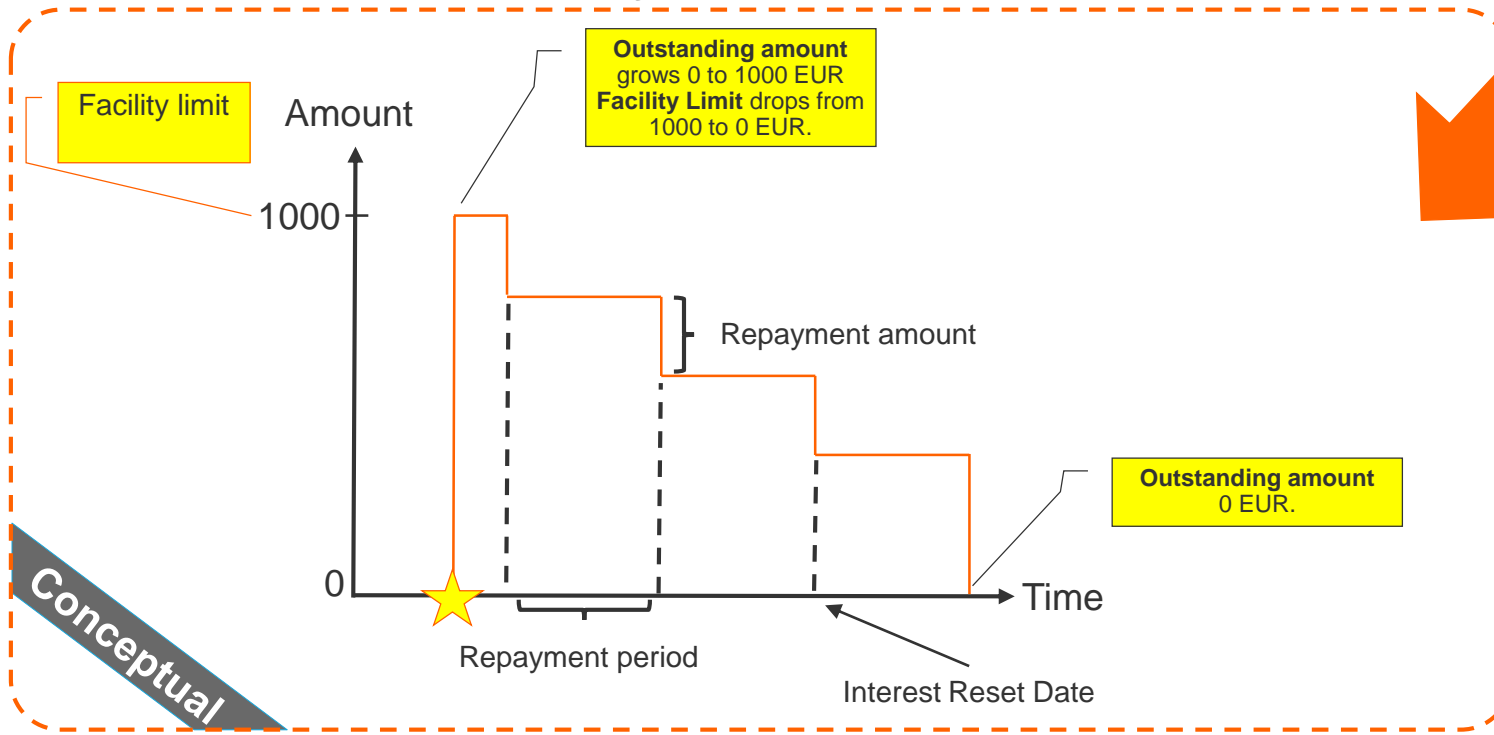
Facility limit

Amount

**Outstanding amount** grows 0 to 1000 EUR **Facility Limit** drops from 1000 to 0 EUR.

1000

Repayment amount

**Outstanding amount** 0 EUR.

0

Time

Repayment period

Interest Reset Date

Conceptual